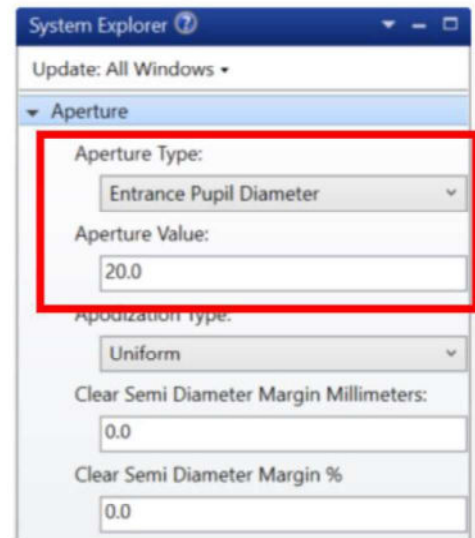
System Explorer ?

Update: All Windows

Aperture

Aperture Type:

Entrance Pupil Diameter

Aperture Value:

20.0

Apodization Type:

Uniform

Clear Semi Diameter Margin Millimeters:

0.0

Clear Semi Diameter Margin %

0.0